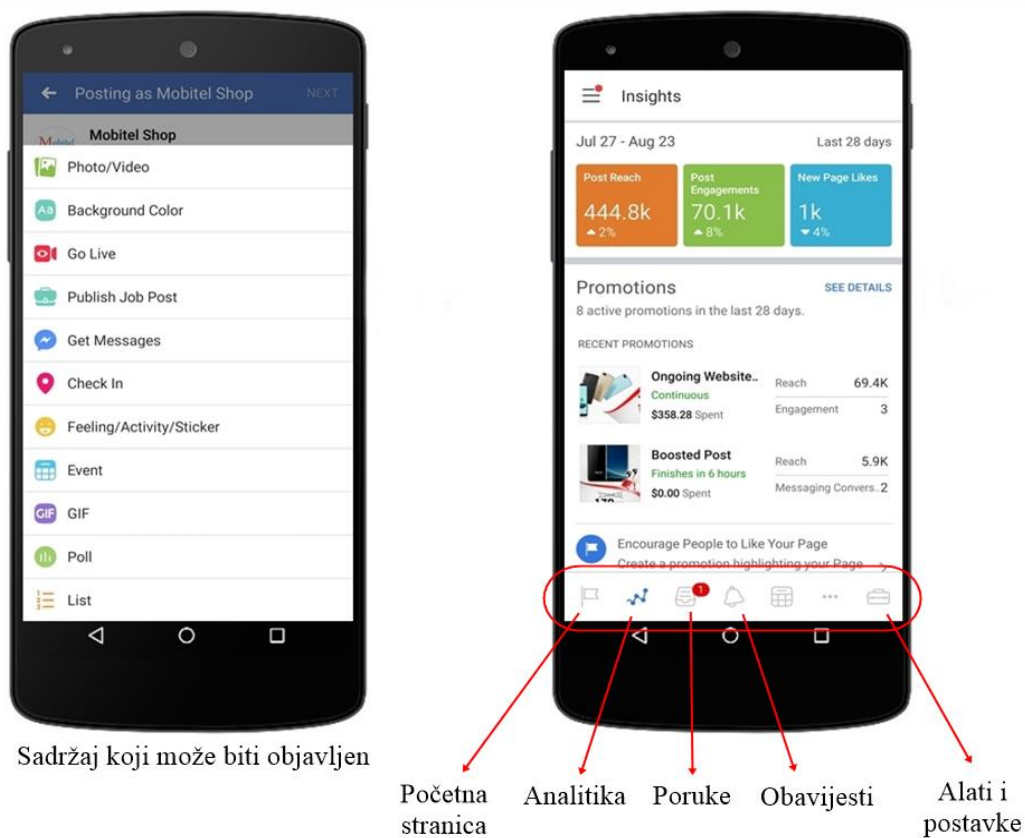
Posting as Mobitel Shop
NEXT
Mobitel Shop
Photo/Video
Background Color
Go Live
Publish Job Post
Get Messages
Check In
Feeling/Activity/Sticker
Event
GIF
Poll
List

Sadržaj koji može biti objavljen

Insights
Jul 27 - Aug 23
Last 28 days
Post Reach
444.8k
2%
Post Engagements
70.1k
8%
New Page Likes
1k
4%

Promotions
SEE DETAILS
8 active promotions in the last 28 days.
RECENT PROMOTIONS

Ongoing Website..
Continuous
$358.28 Spent
Reach 69.4K
Engagement 3

Boosted Post
Finishes in 6 hours
$0.00 Spent
Reach 5.9K
Messaging Convers.. 2

Encourage People to Like Your Page
Create a promotion highlighting your Page

1

Početna stranica
Analitika
Poruke
Obavijesti
Alati i postavke